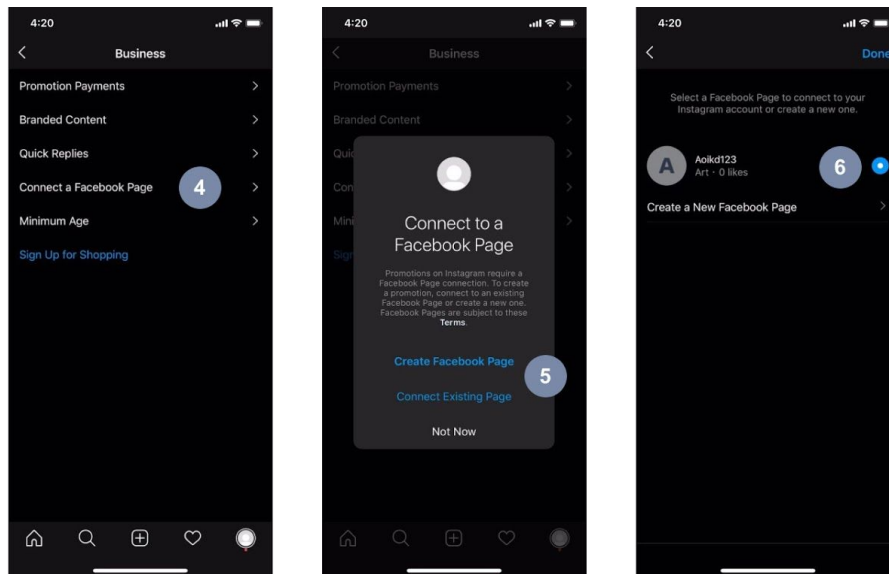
4:20

Business

Promotion Payments

Branded Content

Quick Replies

Connect a Facebook Page

4

Minimum Age

Sign Up for Shopping

4:20

Business

Promotion Payments

Branded Content

Quic

Con

Mini

Sign

Connect to a Facebook Page

Promotions on Instagram require a Facebook Page connection. To create a promotion, connect to an existing Facebook Page or create a new one. Facebook Pages are subject to these Terms.

Create Facebook Page

5

Connect Existing Page

Not Now

4:20

Done

Select a Facebook Page to connect to your Instagram account or create a new one.

A

Aoikd123
Art · 0 likes

6

Create a New Facebook Page